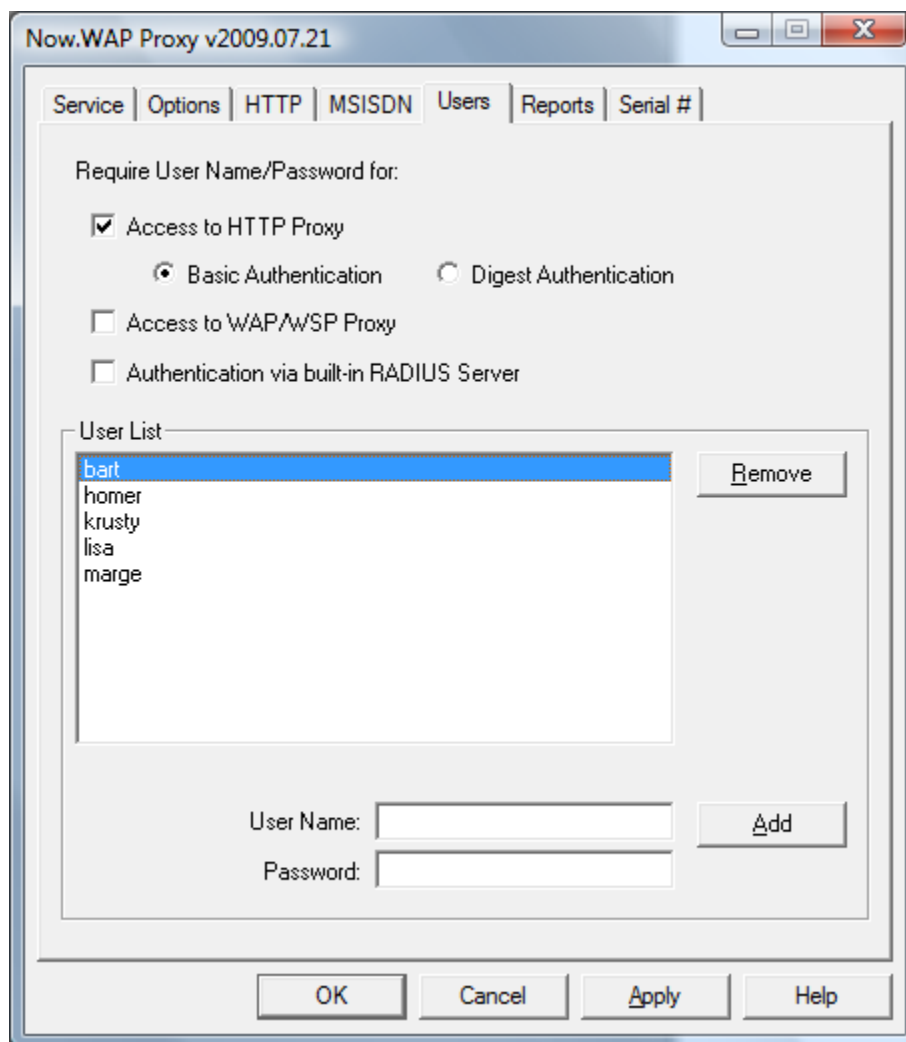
Now.WAP Proxy v2009.07.21

Service | Options | HTTP | MSISDN | Users | Reports | Serial #

Require User Name/Password for:

Access to HTTP Proxy

Basic Authentication

Digest Authentication

Access to WAP/WSP Proxy

Authentication via built-in RADIUS Server

User List

bart
homer
krusty
lisa
marge

Remove

User Name:

Password:

Add

OK

Cancel

Apply

Help